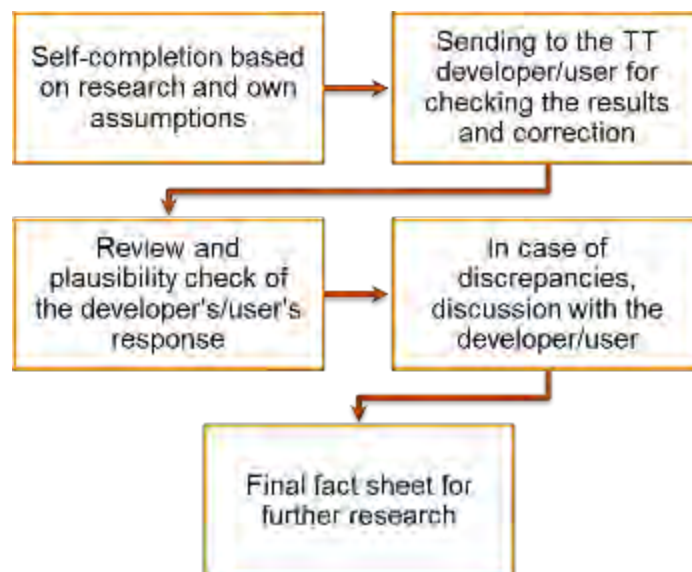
Self-completion based on research and own assumptions

Sending to the TT developer/user for checking the results and correction

Review and plausibility check of the developer's/user's response

In case of discrepancies, discussion with the developer/user

Final fact sheet for further research